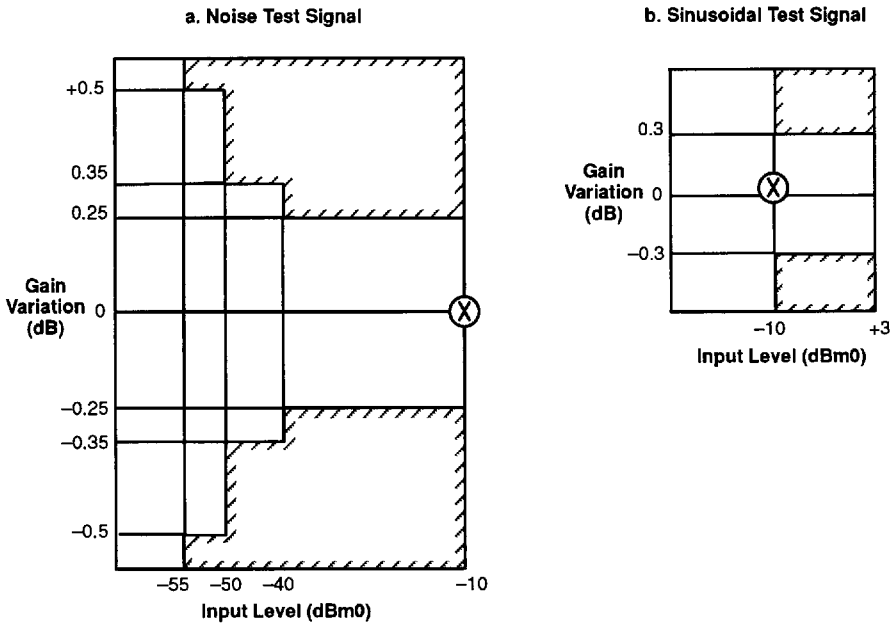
a. Noise Test Signal

+0.5

0.35

0.25

Gain Variation (dB)

0

–0.25

–0.35

–0.5

X

–55 –50 –40 –10

Input Level (dBm0)

b. Sinusoidal Test Signal

0.3

Gain Variation (dB)

0

–0.3

X

–10 +3

Input Level (dBm0)